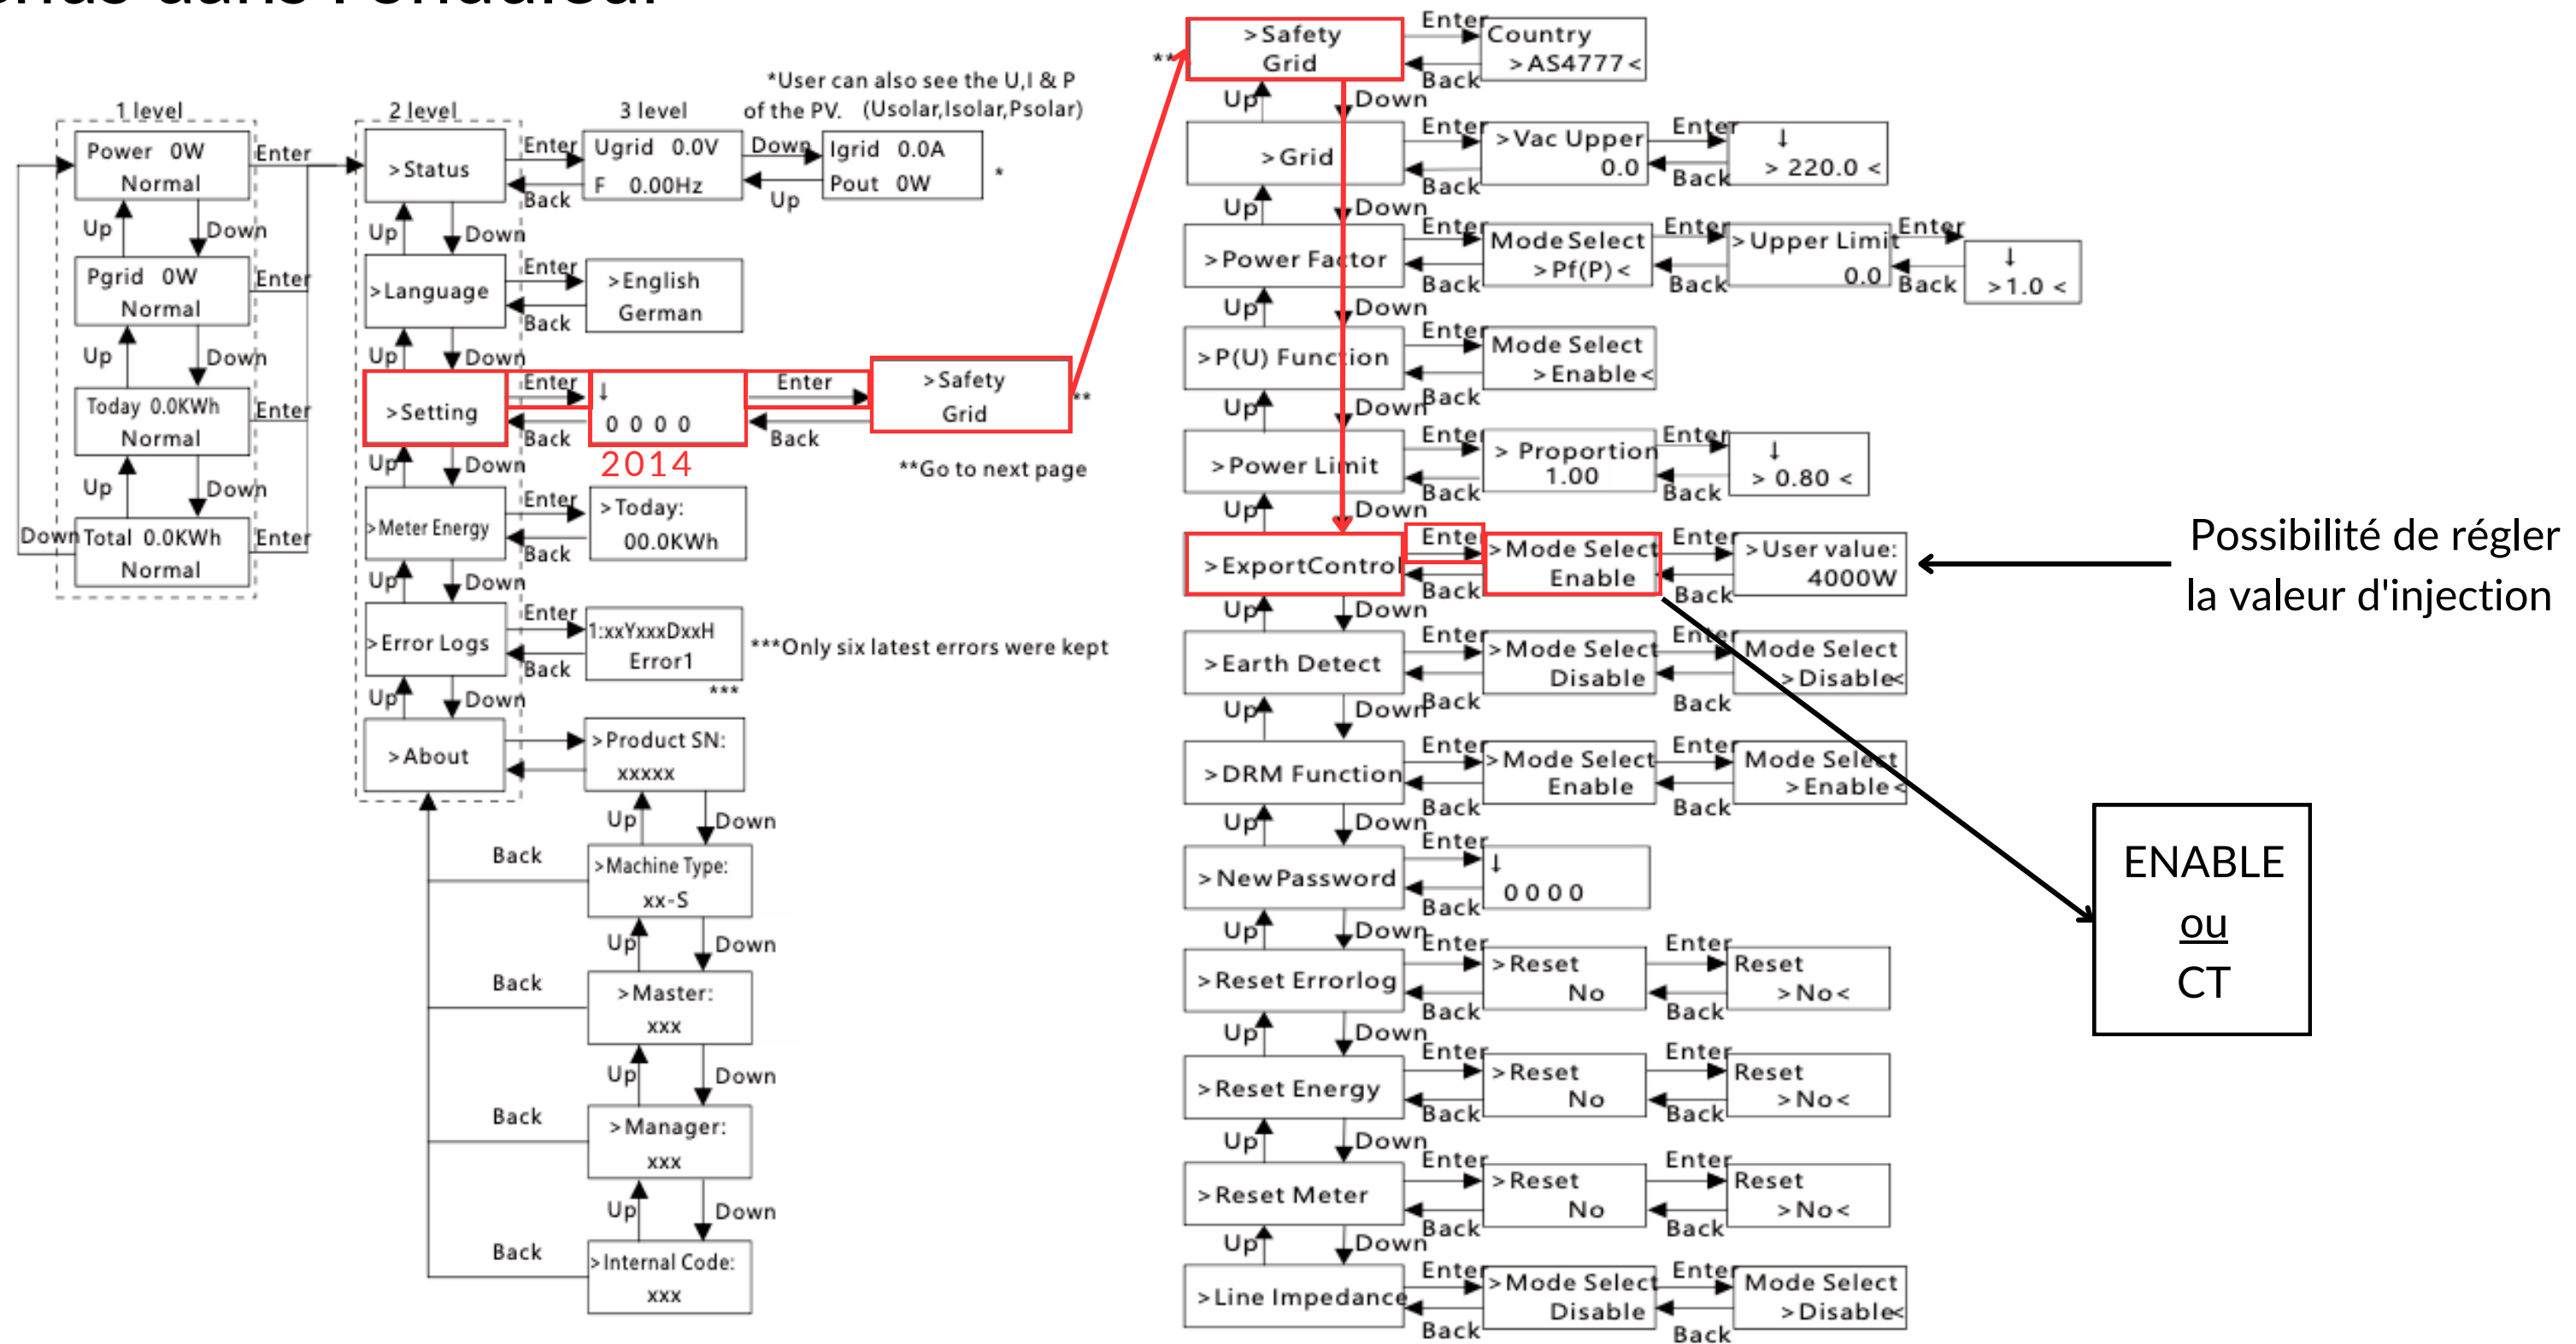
1 level

Power 0W
Normal

Enter

Up

Down

Pgrid 0W
Normal

Enter

Up

Down

Today 0.0KWh
Normal

Enter

Up

Down

Down

Total 0.0KWh
Normal

Enter

2 level

>Status

Enter

Back

Up

Down

>Language

Enter

Back

Up

Down

>Setting

Enter

Back

Up

Down

>Meter Energy

Enter

Back

Up

Down

>Error Logs

Enter

Back

Up

Down

>About

3 level

Ugrid 0.0V
F 0.00Hz

Down

Up

Igrid 0.0A
Pout 0W

*

*User can also see the U,I & P of the PV. (Usolar,Isolar,Psolar)

>English
German

↓
0 0 0 0

2014

Enter

Back

>Safety
Grid

**

**Go to next page

>Today:
00.0KWh

1:xxYxxxDxxH
Error1

***

***Only six latest errors were kept

>Product SN:
xxxxx

Up

Down

Back

>Machine Type:
xx-S

Up

Down

Back

>Master:
xxx

Up

Down

Back

>Manager:
xxx

Up

Down

Back

>Internal Code:
xxx

**

>Safety
Grid

Enter

Back

Country
>AS4777<

Up

Down

>Grid

Enter

Back

>Vac Upper
0.0

Enter

Back

↓
> 220.0 <

Up

Down

>Power Factor

Enter

Back

Mode Select
>Pf(P)<

Enter

Back

>Upper Limit
0.0

Enter

Back

↓
>1.0 <

Up

Down

>P(U) Function

Enter

Back

Mode Select
>Enable<

Up

Down

>Power Limit

Enter

Back

> Proportion
1.00

Enter

Back

↓
> 0.80 <

Up

Down

>ExportControl

Enter

Back

>Mode Select
Enable

Enter

Back

>User value:
4000W

Possibilité de régler la valeur d'injection

Up

Down

>Earth Detect

Enter

Back

>Mode Select
Disable

Enter

Back

Mode Select
>Disable<

Up

Down

>DRM Function

Enter

Back

>Mode Select
Enable

Enter

Back

Mode Select
>Enable<

ENABLE
ou
CT

Up

Down

>NewPassword

Enter

Back

↓
0 0 0 0

Up

Down

>Reset Errorlog

Enter

Back

>Reset
No

Enter

Back

Reset
>No<

Up

Down

>Reset Energy

Enter

Back

>Reset
No

Enter

Back

Reset
>No<

Up

Down

>Reset Meter

Enter

Back

>Reset
No

Enter

Back

Reset
>No<

Up

Down

>Line Impedance

Enter

Back

>Mode Select
Disable

Enter

Back

Mode Select
>Disable<